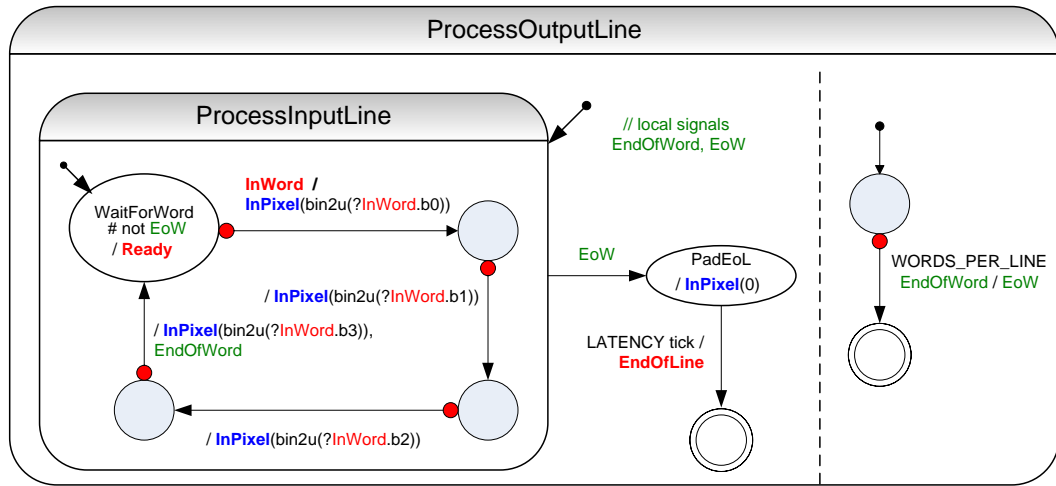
ProcessOutputLine

ProcessInputLine

// local signals
EndOfWord, EoW

WaitForWord
# not EoW
/ Ready

InWord /
InPixel(bin2u(?InWord.b0))

/ InPixel(bin2u(?InWord.b1))

/ InPixel(bin2u(?InWord.b3)),
EndOfWord

/ InPixel(bin2u(?InWord.b2))

EoW

PadEoL
/ InPixel(0)

LATENCY tick /
EndOfLine

WORDS_PER_LINE
EndOfWord / EoW